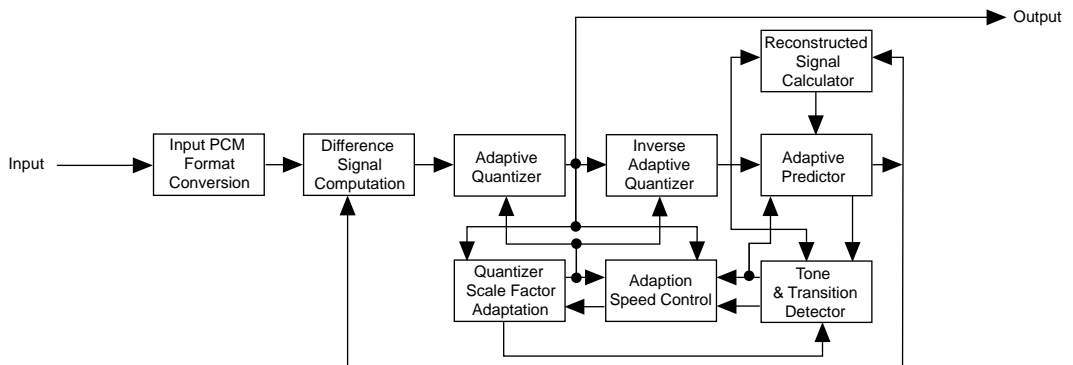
Output

Reconstructed Signal Calculator

Input

Input PCM Format Conversion

Difference Signal Computation

Adaptive Quantizer

Inverse Adaptive Quantizer

Adaptive Predictor

Quantizer Scale Factor Adaptation

Adaption Speed Control

Tone & Transition Detector